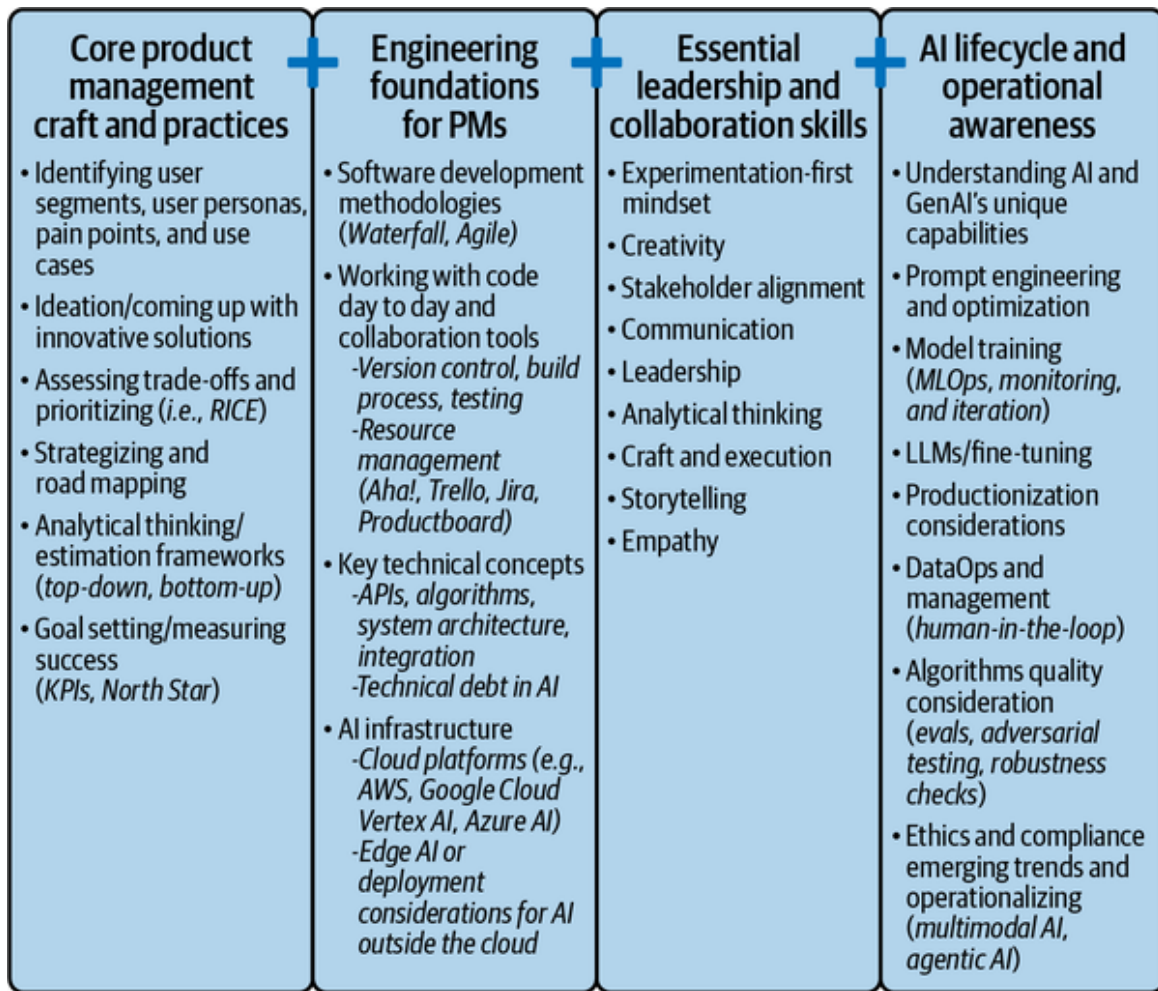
Core product management craft and practices

• Identifying user segments, user personas, pain points, and use cases
• Ideation/coming up with innovative solutions
• Assessing trade-offs and prioritizing (i.e., RICE)
• Strategizing and road mapping
• Analytical thinking/estimation frameworks (top-down, bottom-up)
• Goal setting/measuring success (KPIs, North Star)

+

Engineering foundations for PMs

• Software development methodologies (Waterfall, Agile)
• Working with code day to day and collaboration tools
-Version control, build process, testing
-Resource management (Aha!, Trello, Jira, Productboard)
• Key technical concepts
-APIs, algorithms, system architecture, integration
-Technical debt in AI
• AI infrastructure
-Cloud platforms (e.g., AWS, Google Cloud Vertex AI, Azure AI)
-Edge AI or deployment considerations for AI outside the cloud

+

Essential leadership and collaboration skills

• Experimentation-first mindset
• Creativity
• Stakeholder alignment
• Communication
• Leadership
• Analytical thinking
• Craft and execution
• Storytelling
• Empathy

+

AI lifecycle and operational awareness

• Understanding AI and GenAI's unique capabilities
• Prompt engineering and optimization
• Model training (MLOps, monitoring, and iteration)
• LLMs/fine-tuning
• Productionization considerations
• DataOps and management (human-in-the-loop)
• Algorithms quality consideration (evals, adversarial testing, robustness checks)
• Ethics and compliance emerging trends and operationalizing (multimodal AI, agentic AI)